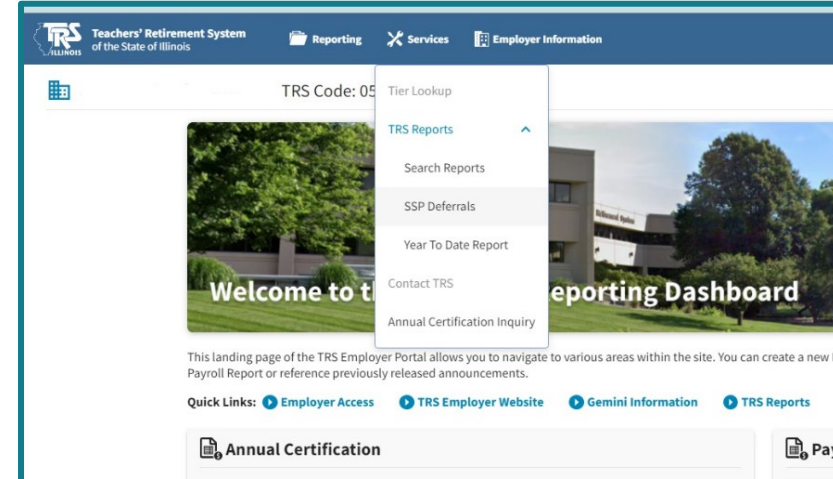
TRS ILLINOIS Teachers' Retirement System of the State of Illinois

Reporting Services Employer Information

TRS Code: 05

Tier Lookup

TRS Reports

Search Reports

SSP Deferrals

Year To Date Report

Contact TRS

Annual Certification Inquiry

Welcome to t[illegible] eporting Dashboard

This landing page of the TRS Employer Portal allows you to navigate to various areas within the site. You can create a new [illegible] Payroll Report or reference previously released announcements.

Quick Links: Employer Access TRS Employer Website Gemini Information TRS Reports

Annual Certification

Pay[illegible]